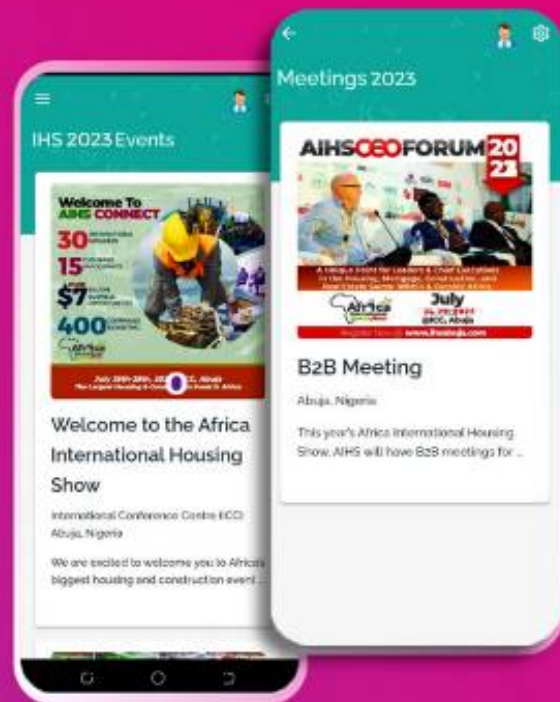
IHS 2023 Events

Welcome To AIHS CONNECT

30

15

$7

400

July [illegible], ICC, Abuja

Welcome to the Africa International Housing Show

International Conference Centre (ICC) Abuja, Nigeria

We are excited to welcome you to Africa's biggest housing and construction event ...

Meetings 2023

AIHS CEO FORUM 2021

July

B2B Meeting

Abuja, Nigeria

This year's Africa International Housing Show, AIHS will have B2B meetings for ...